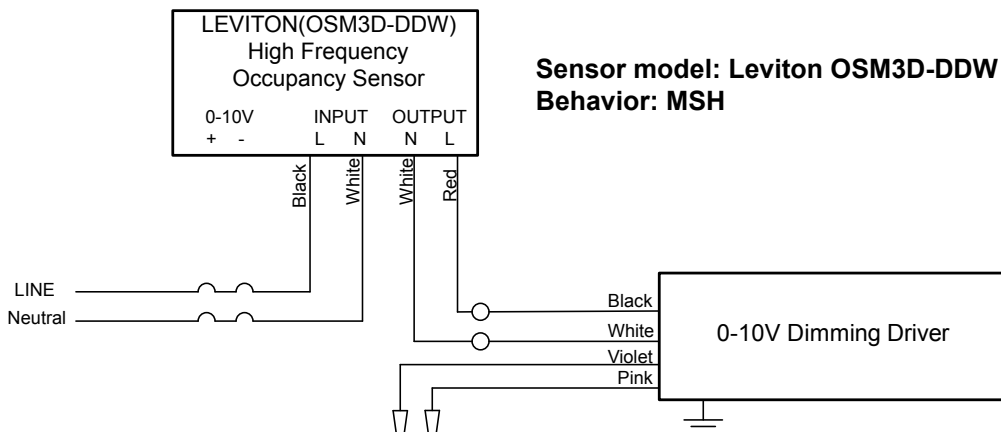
LEVITON(OSM3D-DDW)
High Frequency
Occupancy Sensor

0-10V
+ -

INPUT
L N

OUTPUT
N L

Black
White
White
Red

Sensor model: Leviton OSM3D-DDW
Behavior: MSH

LINE
Neutral

Black
White
Violet
Pink

0-10V Dimming Driver